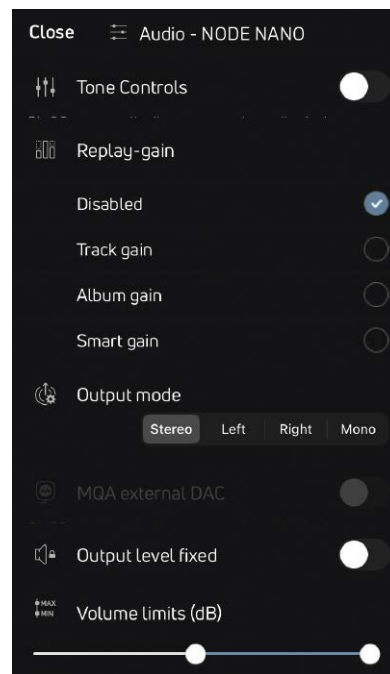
Close Audio - NODE NANO

Tone Controls

Replay-gain

Disabled

Track gain

Album gain

Smart gain

Output mode

Stereo | Left | Right | Mono

MQA external DAC

Output level fixed

MAX MIN Volume limits (dB)